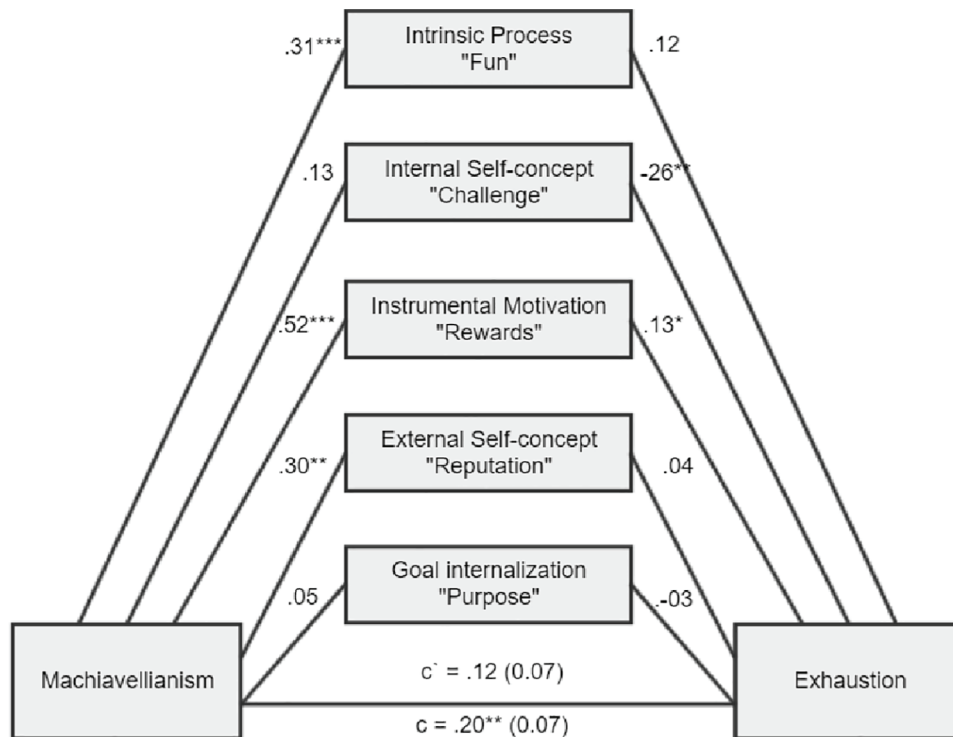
.31***

Intrinsic Process
"Fun"

.12

.13

Internal Self-concept
"Challenge"

-26**

.52***

Instrumental Motivation
"Rewards"

.13*

.30**

External Self-concept
"Reputation"

.04

.05

Goal internalization
"Purpose"

.-03

Machiavellianism

c` = .12 (0.07)

Exhaustion

c = .20** (0.07)